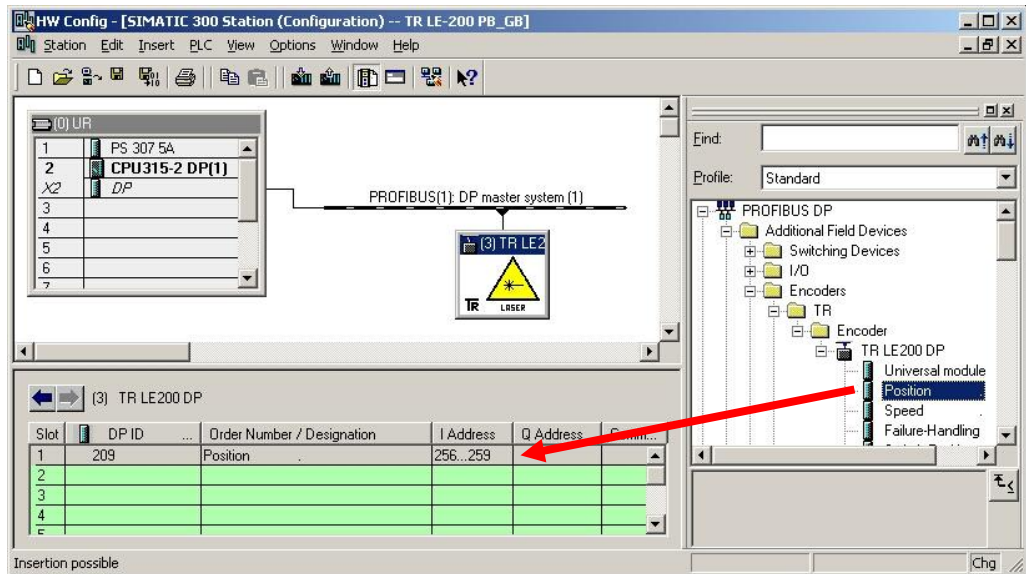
HW Config - [SIMATIC 300 Station (Configuration) -- TR LE-200 PB_GB]

Station Edit Insert PLC View Options Window Help

(0) UR

| | |
|---|---|
| 1 | PS 307 5A |
| 2 | CPU315-2 DP(1) |
| X2 | DP |
| 3 | |
| 4 | |
| 5 | |
| 6 | |
| 7 | |

PROFIBUS(1): DP master system (1)

(3) TR LE2

TR LASER

(3) TR LE200 DP

| Slot | DP ID | Order Number / Designation | I Address | Q Address | Comm... |
|---|---|---|---|---|---|
| 1 | 209 | Position . | 256...259 | | |
| 2 | | | | | |
| 3 | | | | | |
| 4 | | | | | |
| 5 | | | | | |

Find:

Profile: Standard

PROFIBUS DP
Additional Field Devices
Switching Devices
I/O
Encoders
TR
Encoder
TR LE200 DP
Universal module
Position
Speed
Failure-Handling

Insertion possible

Chg